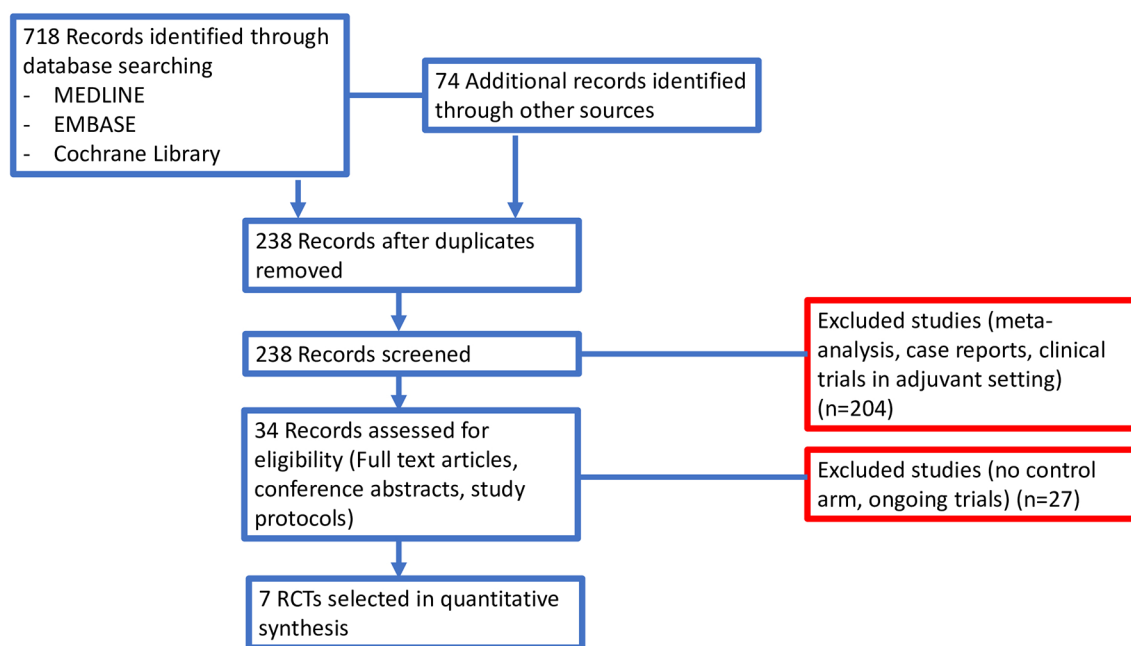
718 Records identified through database searching
- MEDLINE
- EMBASE
- Cochrane Library

74 Additional records identified through other sources

238 Records after duplicates removed

238 Records screened

Excluded studies (meta-analysis, case reports, clinical trials in adjuvant setting) (n=204)

34 Records assessed for eligibility (Full text articles, conference abstracts, study protocols)

Excluded studies (no control arm, ongoing trials) (n=27)

7 RCTs selected in quantitative synthesis